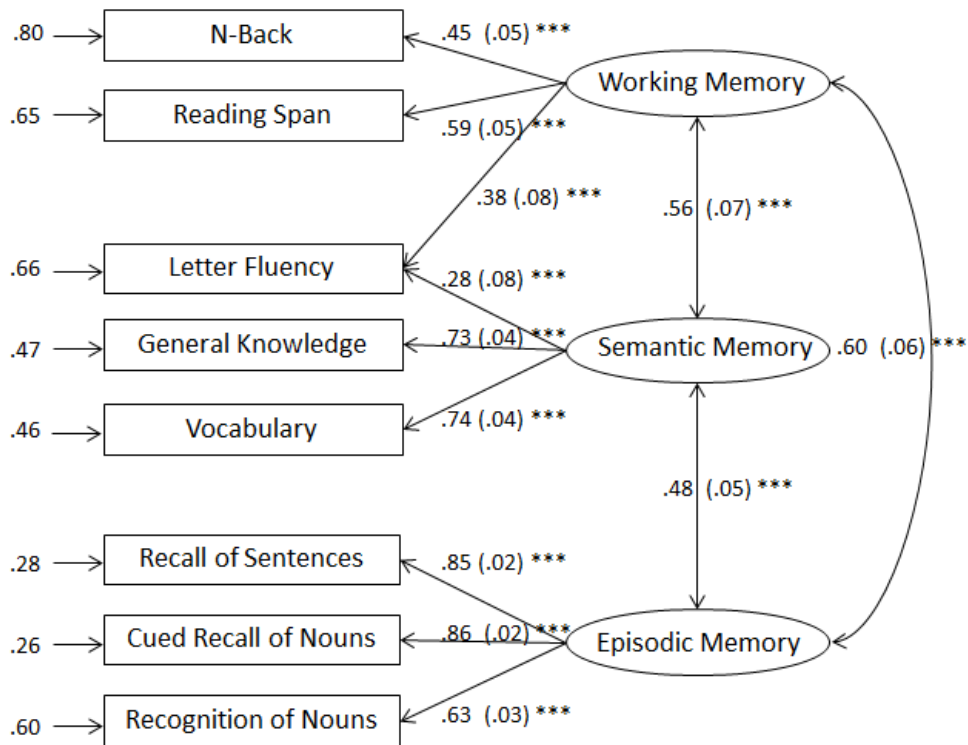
.80 N-Back
.65 Reading Span
.66 Letter Fluency
.47 General Knowledge
.46 Vocabulary
.28 Recall of Sentences
.26 Cued Recall of Nouns
.60 Recognition of Nouns

Working Memory
Semantic Memory
Episodic Memory

.45 (.05) ***
.59 (.05) ***
.38 (.08) ***
.28 (.08) ***
.73 (.04) ***
.74 (.04) ***
.85 (.02) ***
.86 (.02) ***
.63 (.03) ***
.56 (.07) ***
.48 (.05) ***
.60 (.06) ***